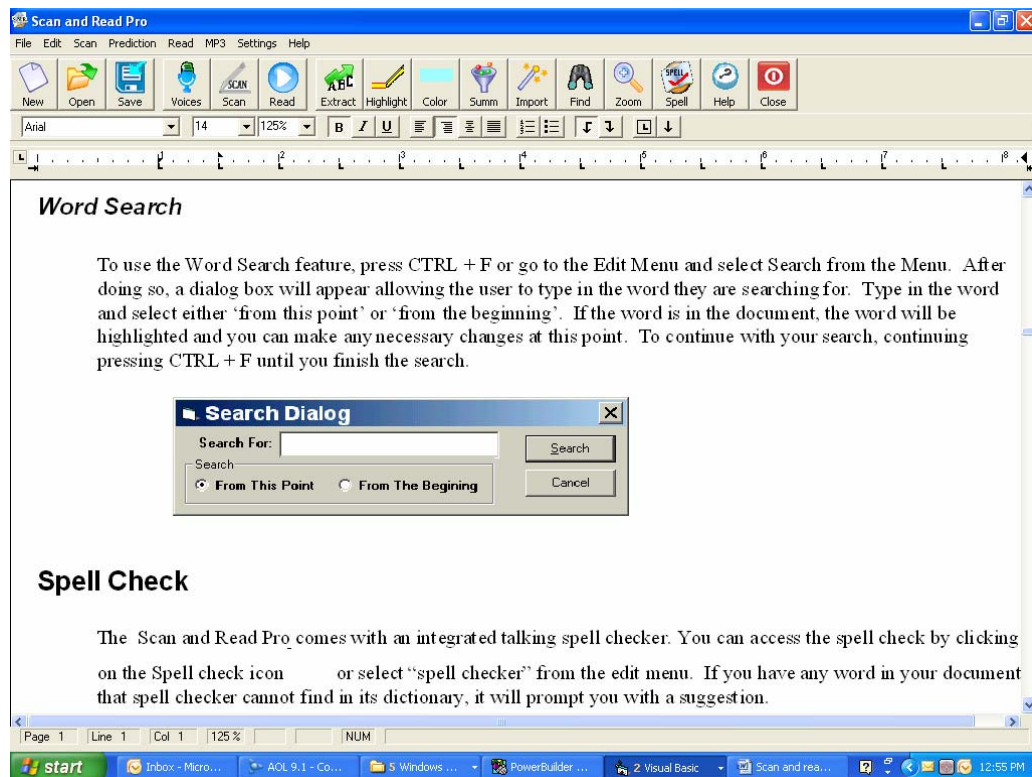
Scan and Read Pro

File Edit Scan Prediction Read MP3 Settings Help

New Open Save Voices Scan Read Extract Highlight Color Summ Import Find Zoom Spell Help Close

Arial 14 125% B I U

**Word Search**

To use the Word Search feature, press CTRL + F or go to the Edit Menu and select Search from the Menu. After doing so, a dialog box will appear allowing the user to type in the word they are searching for. Type in the word and select either 'from this point' or 'from the beginning'. If the word is in the document, the word will be highlighted and you can make any necessary changes at this point. To continue with your search, continuing pressing CTRL + F until you finish the search.

Search Dialog
Search For:
Search
Search
From This Point
From The Begining
Cancel

**Spell Check**

The Scan and Read Pro comes with an integrated talking spell checker. You can access the spell check by clicking on the Spell check icon or select "spell checker" from the edit menu. If you have any word in your document that spell checker cannot find in its dictionary, it will prompt you with a suggestion.

Page 1 Line 1 Col 1 125 % NUM

start Inbox - Micro... AOL 9.1 - Co... 5 Windows ... PowerBuilder ... 2 Visual Basic Scan and rea... 12:55 PM